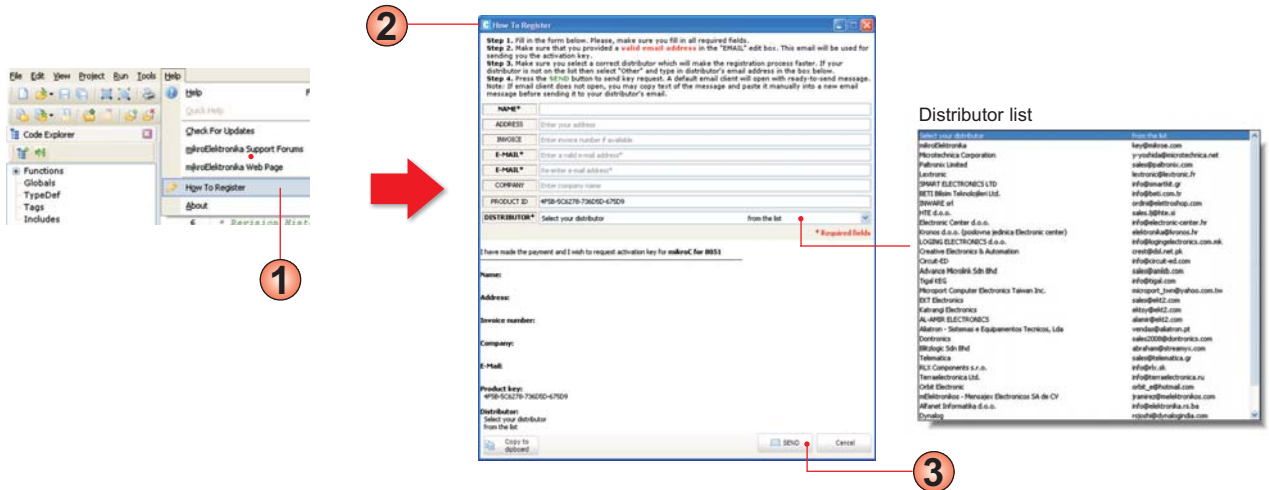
File Edit View Project Run Tools Help

Code Explorer

Functions
Globals
TypeDef
Tags
Includes

Help
Quick Help
Check For Updates
mikroElektronika Support Forums
mikroElektronika Web Page
How To Register
About

1

2

How To Register

Step 1. Fill in the form below. Please, make sure you fill in all required fields.
Step 2. Make sure that you provided a valid email address in the "EMAIL" edit box. This email will be used for sending you the activation key.
Step 3. Make sure you select a correct distributor which will make the registration process faster. If your distributor is not on the list then select "Other" and type in distributor's email address in the box below.
Step 4. Press the SEND button to send key request. A default email client will open with ready-to-send message. Note: If email client does not open, you may copy text of the message and paste it manually into a new email message before sending it to your distributor's email.

NAME*
ADDRESS Enter your address
INVOICE Enter invoice number if available
E-MAIL* Enter a valid e-mail address*
E-MAIL* Re-enter e-mail address*
COMPANY Enter company name
PRODUCT ID 4P5B-5C627B-736D5D-675D9
DISTRIBUTOR* Select your distributor from the list

* Required fields

I have made the payment and I wish to request activation key for mikroC for 8051

Name:

Address:

Invoice number:

Company:

E-Mail:

Product key:
4P5B-5C627B-736D5D-675D9

Distributor:
Select your distributor
from the list

Copy to clipboard
SEND
Cancel

3

Distributor list

| | |
|---|---|
| Select your distributor | from the list |
| mikroElektronika | key@mikroe.com |
| Microtechnica Corporation | y-yoshida@microtechnica.net |
| Paltronic Limited | sales@paltronic.com |
| Lextronic | lextronic@lextronic.fr |
| SMART ELECTRONICS LTD | info@smartkit.gr |
| BETI Bilisim Teknolojileri Ltd. | info@beti.com.tr |
| INWARE srl | ordini@elettroshop.com |
| HTE d.o.o. | sales.lj@hte.si |
| Electronic Center d.o.o. | info@electronic-center.hr |
| Kronos d.o.o. (poslovna jedinica Electronic center) | elektronika@kronos.hr |
| LOGING ELECTRONICS d.o.o. | info@logingelectronics.com.mk |
| Creative Electronics & Automation | crest@del.net.pk |
| Circuit-ED | info@circuit-ed.com |
| Advance Microlink Sdn Bhd | sales@amlsb.com |
| Trgal KEG | info@trgal.com |
| Microport Computer Electronics Taiwan Inc. | microport_twn@yahoo.com.tw |
| EKT Electronics | sales@ekt2.com |
| Katrangi Electronics | aktoy@ekt2.com |
| AL-AMIR ELECTRONICS | alamir@ekt2.com |
| Alatron - Sistemas e Equipamentos Tecnicos, Lda | vendas@alatron.pt |
| Dontronics | sales2008@dontronics.com |
| Bitologic Sdn Bhd | abrahamd@streamyx.com |
| Telematica | sales@telematica.gr |
| RLX Components s.r.o. | info@rlx.sk |
| Terraelectronica Ltd. | info@terraelectronica.ru |
| Orbit Electronic | orbit_e@hotmail.com |
| mElektronikos - Mensajes Electronicos SA de CV | jramirez@melektronikos.com |
| Alfanet Informatika d.o.o. | info@elektronika.rs.ba |
| Dynalog | rojosh@dynalogindia.com |